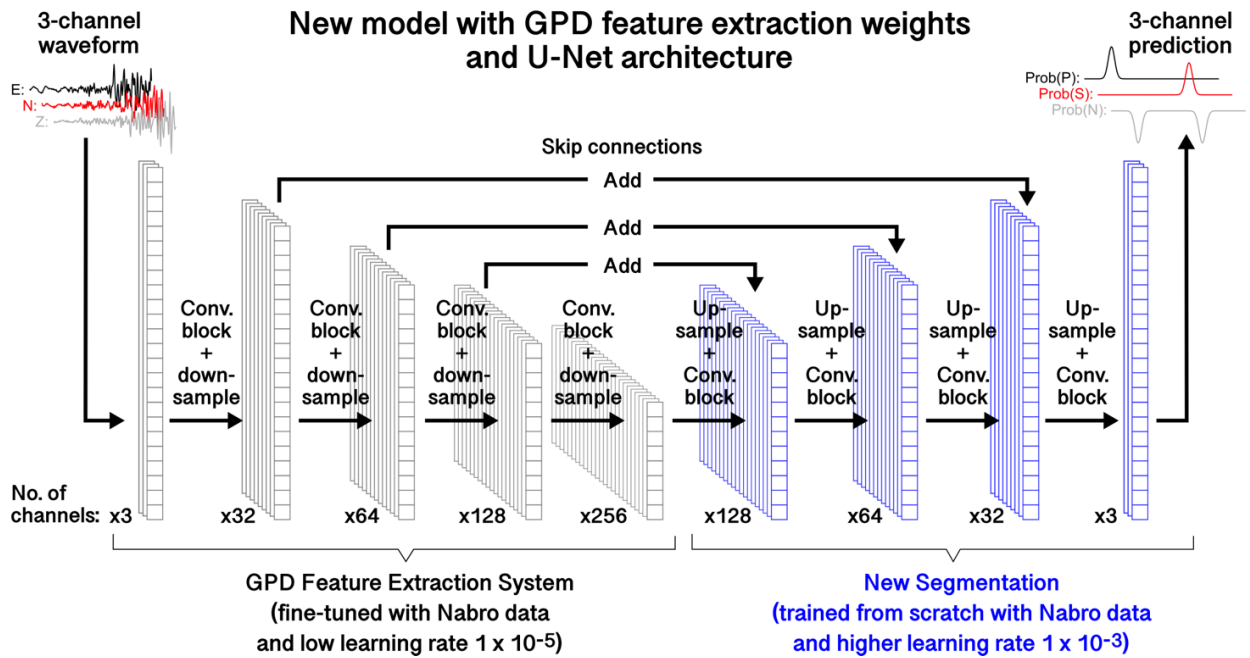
3-channel waveform

E:
N:
Z:

New model with GPD feature extraction weights and U-Net architecture

3-channel prediction

Prob(P):
Prob(S):
Prob(N):

Skip connections

Add

Add

Add

Conv. block + down-sample

Conv. block + down-sample

Conv. block + down-sample

Conv. block + down-sample

Up-sample + Conv. block

Up-sample + Conv. block

Up-sample + Conv. block

Up-sample + Conv. block

No. of channels: x3

x32

x64

x128

x256

x128

x64

x32

x3

GPD Feature Extraction System (fine-tuned with Nabro data and low learning rate 1 x $10^{-5}$)

New Segmentation (trained from scratch with Nabro data and higher learning rate 1 x $10^{-3}$)